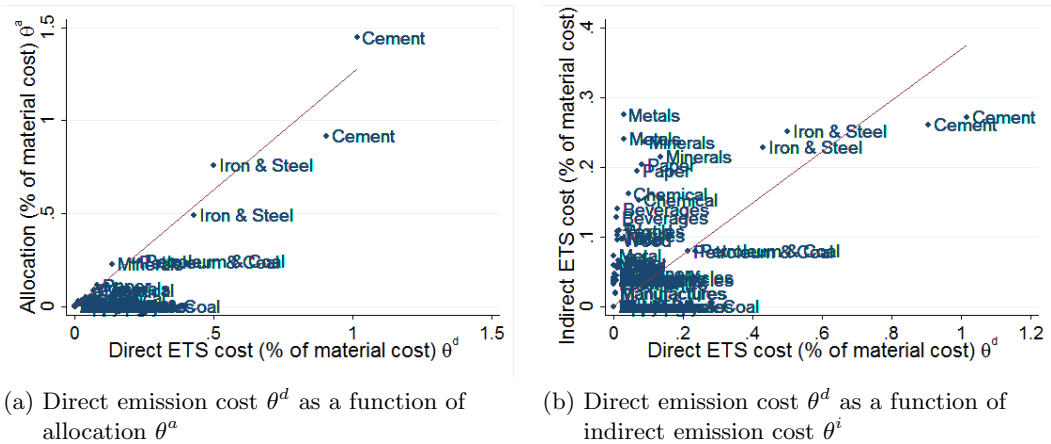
Cement
Cement
Iron & Steel
Iron & Steel
Minerals
Petroleum & Coal
Paper
Minerals
Coal

Allocation (% of material cost) $\theta^a$

1.5
1
.5
0

0
.5
1
1.5

Direct ETS cost (% of material cost) $\theta^d$

Metals
Metals
Minerals
Minerals
Paper
Paper
Iron & Steel
Iron & Steel
Cement
Cement
Chemical
Chemical
Beverages
Beverages
Textiles
Wood
Petroleum & Coal
Petroleum & Coal
Metal
Manufactures
Coal

Indirect ETS cost (% of material cost)

.4
.3
.2
.1
0

0
.2
.4
.6
.8
1
1.2

Direct ETS cost (% of material cost) $\theta^d$

(a) Direct emission cost $\theta^d$ as a function of allocation $\theta^a$

(b) Direct emission cost $\theta^d$ as a function of indirect emission cost $\theta^i$